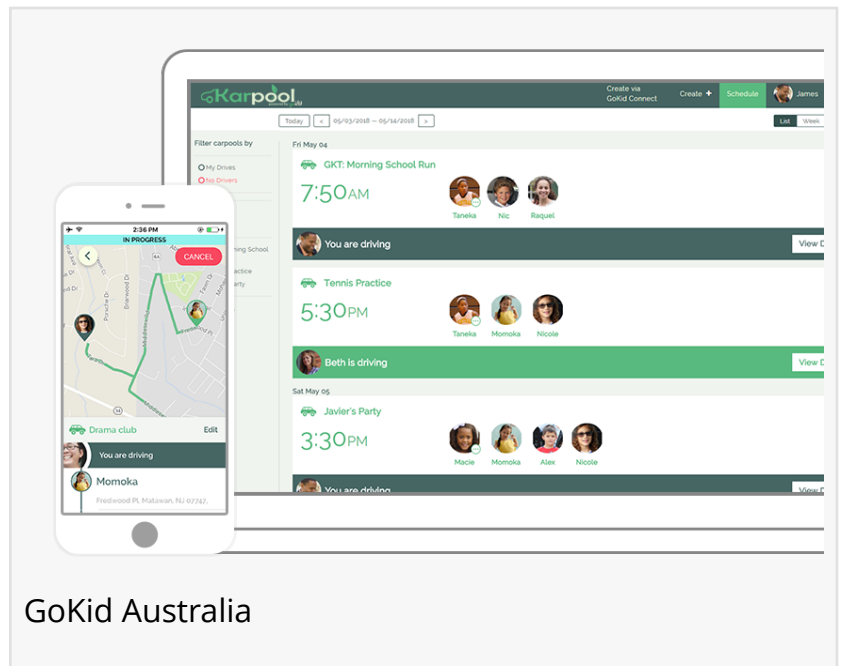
Karpool
Create via GoKid Connect
Create +
Schedule
James
Today
<
05/03/2018 — 05/14/2018
>
List
Week
Filter carpools by
My Drives
No Drivers
Fri May 04
GKT: Morning School Run
7:50AM
Taneka
Nic
Raquel
You are driving
View D
Tennis Practice
5:30PM
Taneka
Momoka
Nicole
Beth is driving
View D
Sat May 05
Javier's Party
3:30PM
Macie
Momoka
Alex
Nicole
You are driving
View D
ning School
actice
arty
2:36 PM
IN PROGRESS
CANCEL
Drama club
Edit
You are driving
Momoka
Fredwood Pl, Matawan, NJ 07747,
GoKid Australia